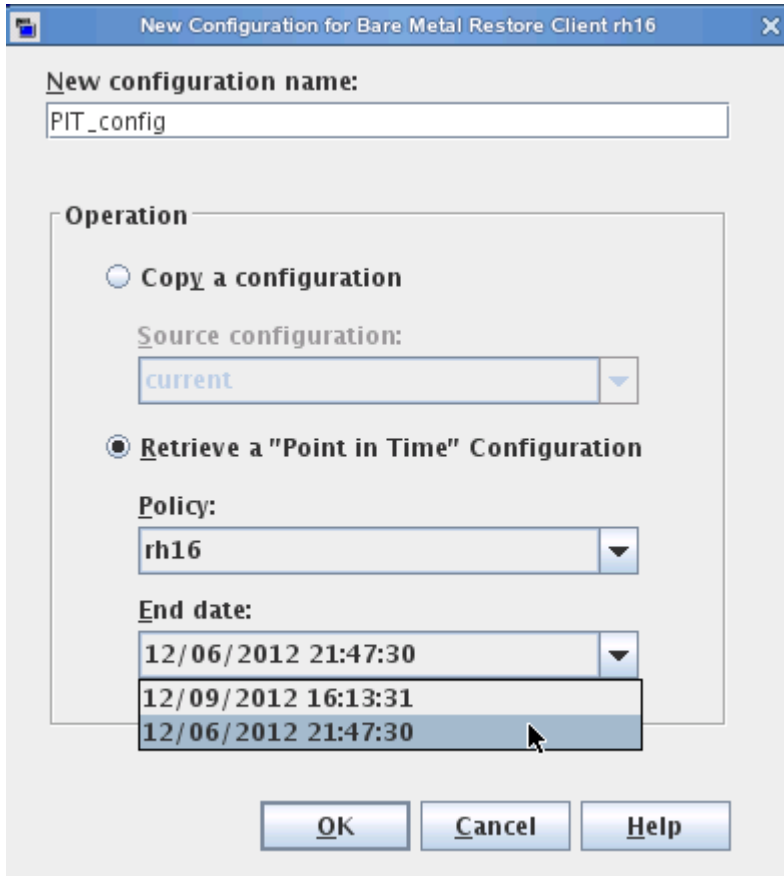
New Configuration for Bare Metal Restore Client rh16

New configuration name:
PIT_config

Operation

Copy a configuration

Source configuration:
current

Retrieve a "Point in Time" Configuration

Policy:
rh16

End date:
12/06/2012 21:47:30

12/09/2012 16:13:31
12/06/2012 21:47:30

OK
Cancel
Help